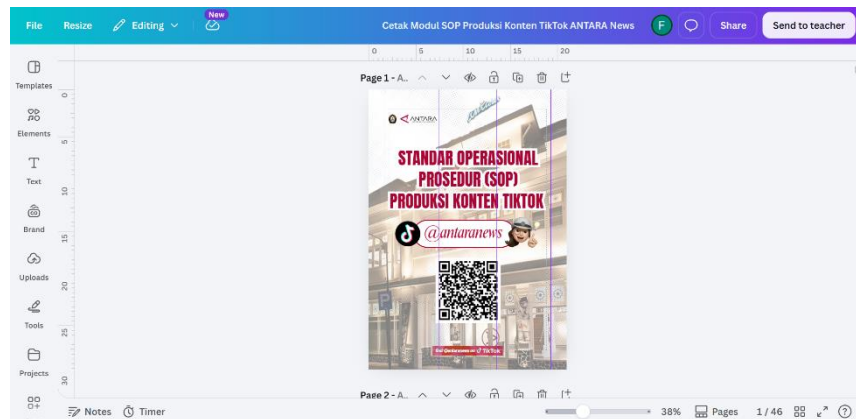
File Resize Editing New Cetak Modul SOP Produksi Konten TikTok ANTARA News F Share Send to teacher

Templates
Elements
Text
Brand
Uploads
Tools
Projects

0 5 10 15 20

0
5
10
15
20
25
30

Page 1 - A...

ANTARA

STANDAR OPERASIONAL PROSEDUR (SOP) PRODUKSI KONTEN TIKTOK

@antaranews

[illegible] TikTok

Page 2 - A...

Notes Timer 38% Pages 1 / 46